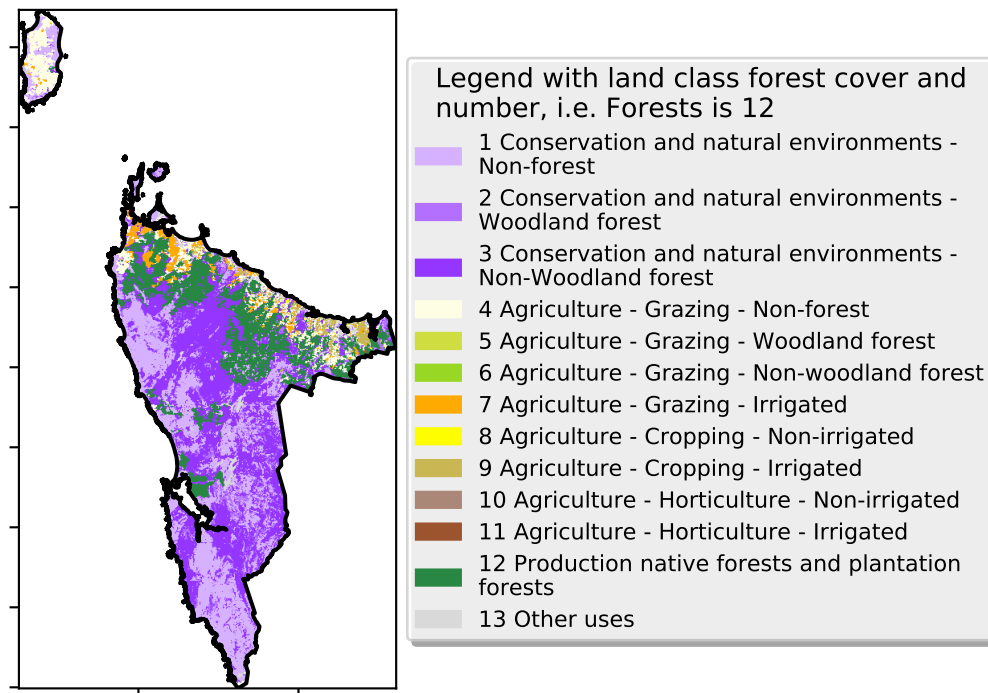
Legend with land class forest cover and number, i.e. Forests is 12

1 Conservation and natural environments - Non-forest

2 Conservation and natural environments - Woodland forest

3 Conservation and natural environments - Non-Woodland forest

4 Agriculture - Grazing - Non-forest

5 Agriculture - Grazing - Woodland forest

6 Agriculture - Grazing - Non-woodland forest

7 Agriculture - Grazing - Irrigated

8 Agriculture - Cropping - Non-irrigated

9 Agriculture - Cropping - Irrigated

10 Agriculture - Horticulture - Non-irrigated

11 Agriculture - Horticulture - Irrigated

12 Production native forests and plantation forests

13 Other uses